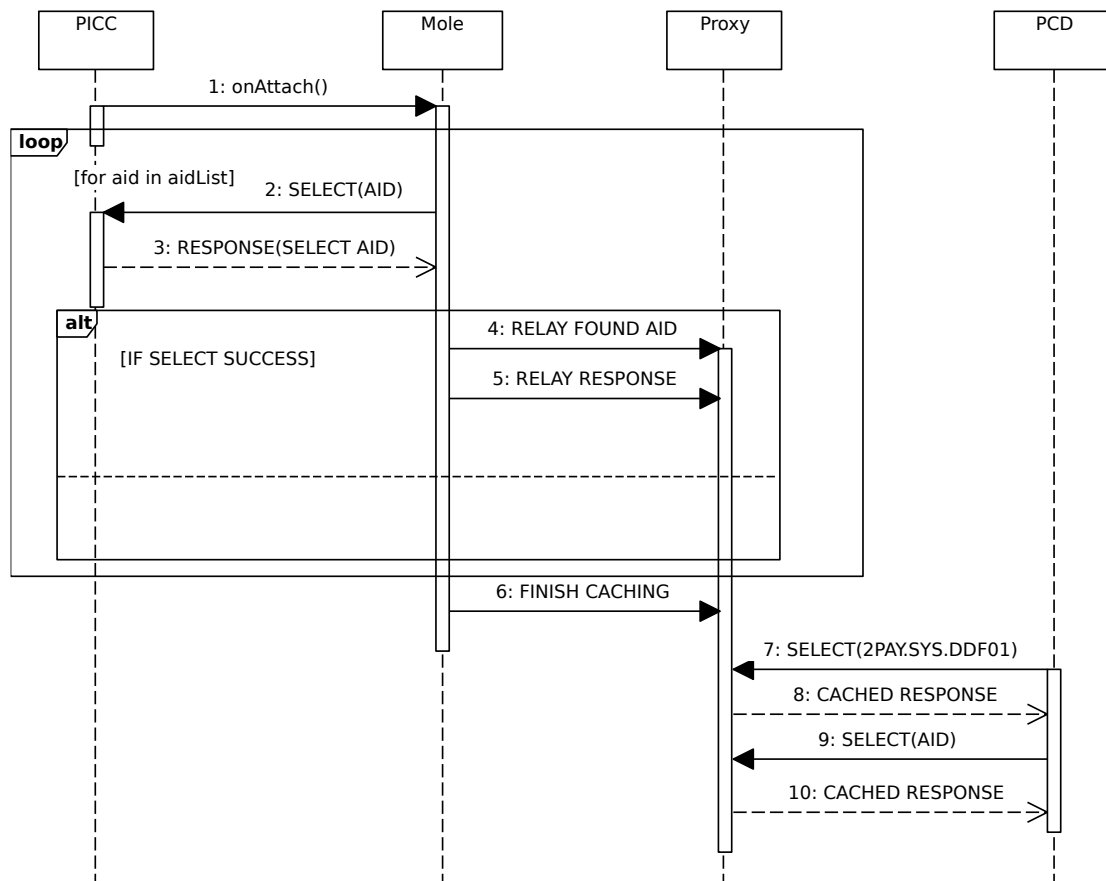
PICC

Mole

Proxy

PCD

1: onAttach()

loop

[for aid in aidList]

2: SELECT(AID)

3: RESPONSE(SELECT AID)

alt

4: RELAY FOUND AID

[IF SELECT SUCCESS]

5: RELAY RESPONSE

6: FINISH CACHING

7: SELECT(2PAY.SYS.DDF01)

8: CACHED RESPONSE

9: SELECT(AID)

10: CACHED RESPONSE